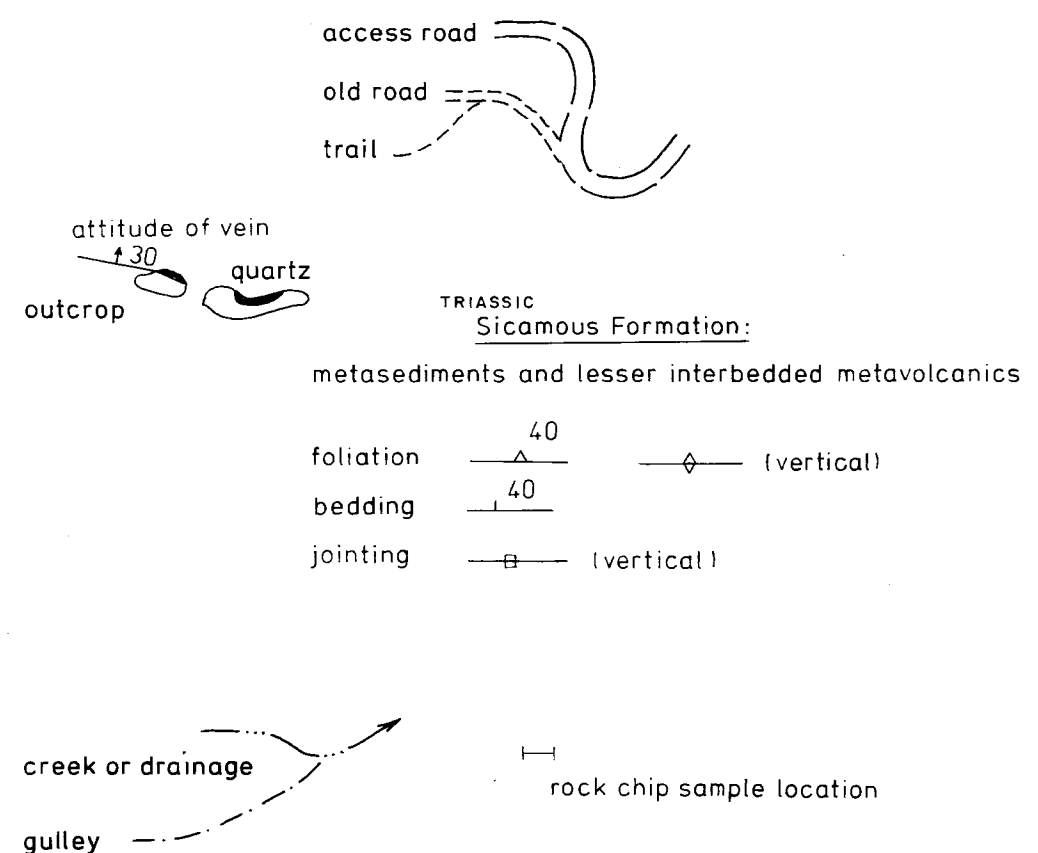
access road

old road

trail

attitude of vein

30

quartz

outcrop

TRIASSIC

Sicamous Formation:

metasediments and lesser interbedded metavolcanics

foliation 40 (vertical)

bedding 40

jointing (vertical)

creek or drainage

gulley

rock chip sample location